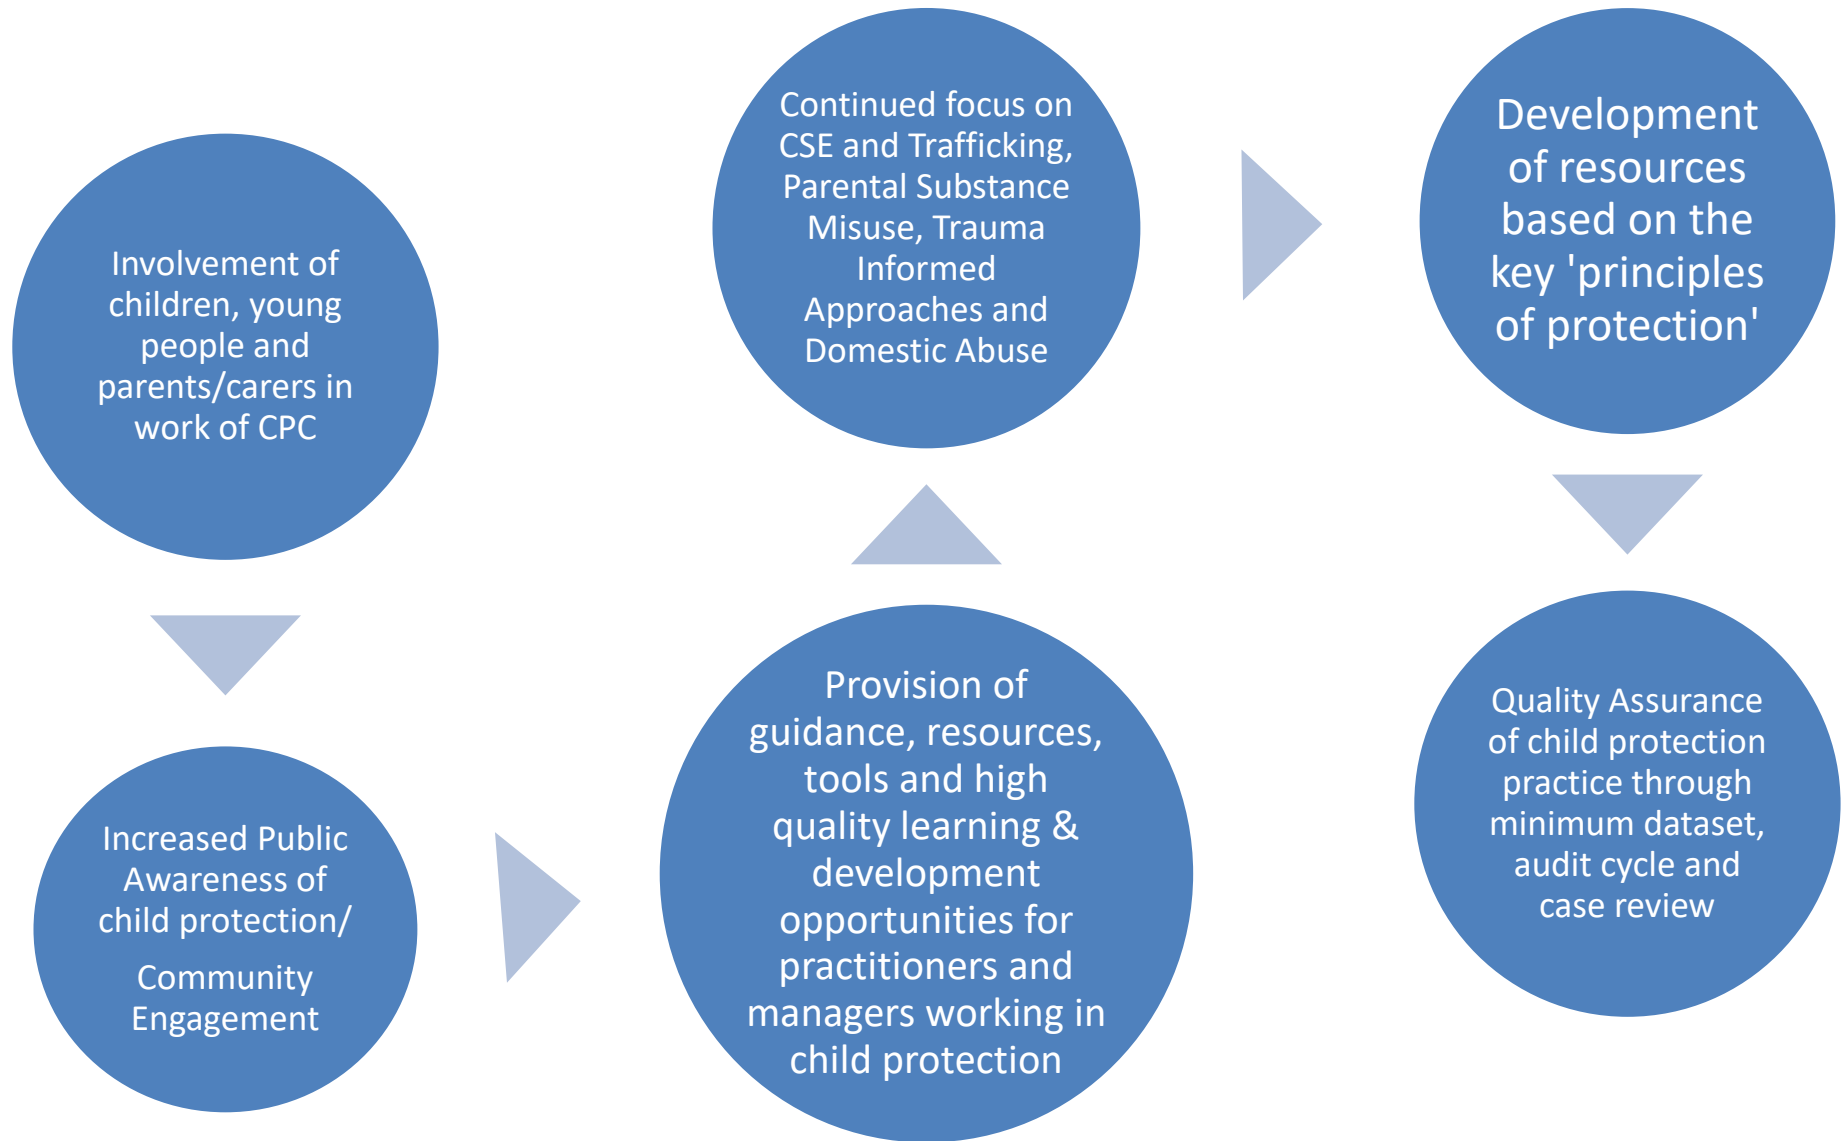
Involvement of children, young people and parents/carers in work of CPC

Increased Public Awareness of child protection/

Community Engagement

Provision of guidance, resources, tools and high quality learning & development opportunities for practitioners and managers working in child protection

Continued focus on CSE and Trafficking, Parental Substance Misuse, Trauma Informed Approaches and Domestic Abuse

Development of resources based on the key 'principles of protection'

Quality Assurance of child protection practice through minimum dataset, audit cycle and case review